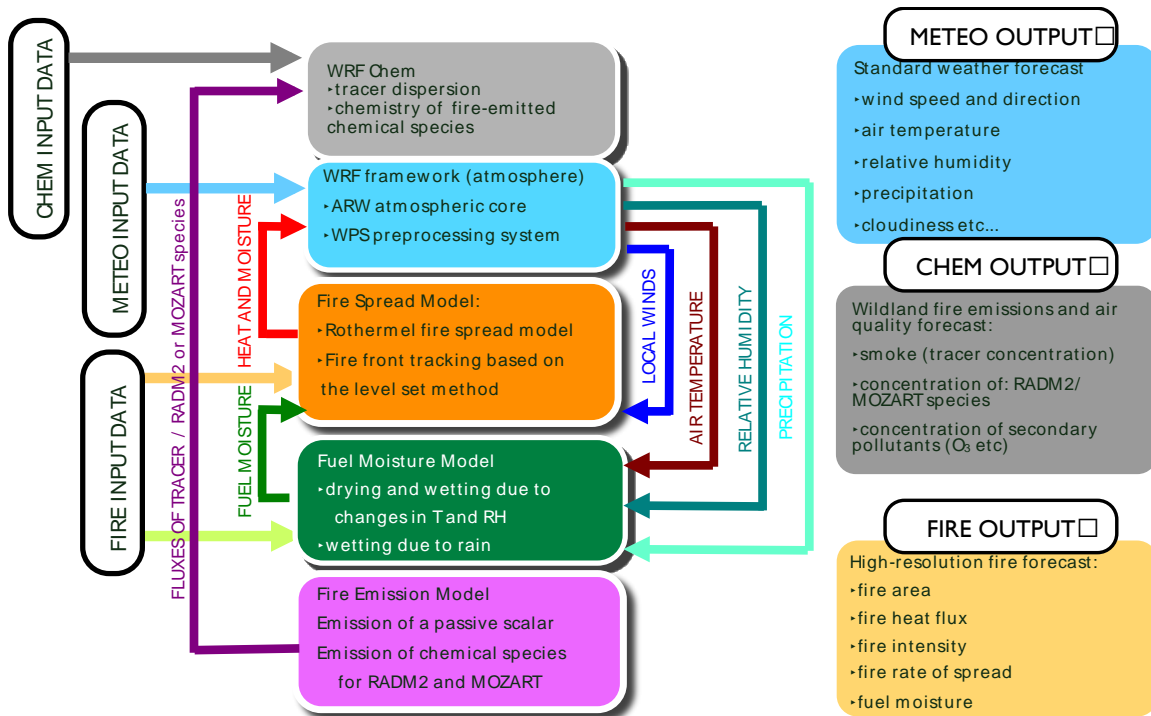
CHEM INPUT DATA

METEO INPUT DATA

FIRE INPUT DATA

FLUXES OF TRACER / RADM2 or MOZART species

WRF Chem
‣tracer dispersion
‣chemistry of fire-emitted chemical species

WRF framework (atmosphere)
‣ARW atmospheric core
‣WPS preprocessing system

HEAT AND MOISTURE

Fire Spread Model:
‣Rothermel fire spread model
‣Fire front tracking based on the level set method

FUEL MOISTURE

Fuel Moisture Model
‣drying and wetting due to changes in T and RH
‣wetting due to rain

Fire Emission Model
Emission of a passive scalar
Emission of chemical species for RADM2 and MOZART

LOCAL WINDS

AIR TEMPERATURE

RELATIVE HUMIDITY

PRECIPITATION

METEO OUTPUT☐
Standard weather forecast
‣wind speed and direction
‣air temperature
‣relative humidity
‣precipitation
‣cloudiness etc...

CHEM OUTPUT☐
Wildland fire emissions and air quality forecast:
‣smoke (tracer concentration)
‣concentration of: RADM2/ MOZART species
‣concentration of secondary pollutants ($O_3$ etc)

FIRE OUTPUT☐
High-resolution fire forecast:
‣fire area
‣fire heat flux
‣fire intensity
‣fire rate of spread
‣fuel moisture